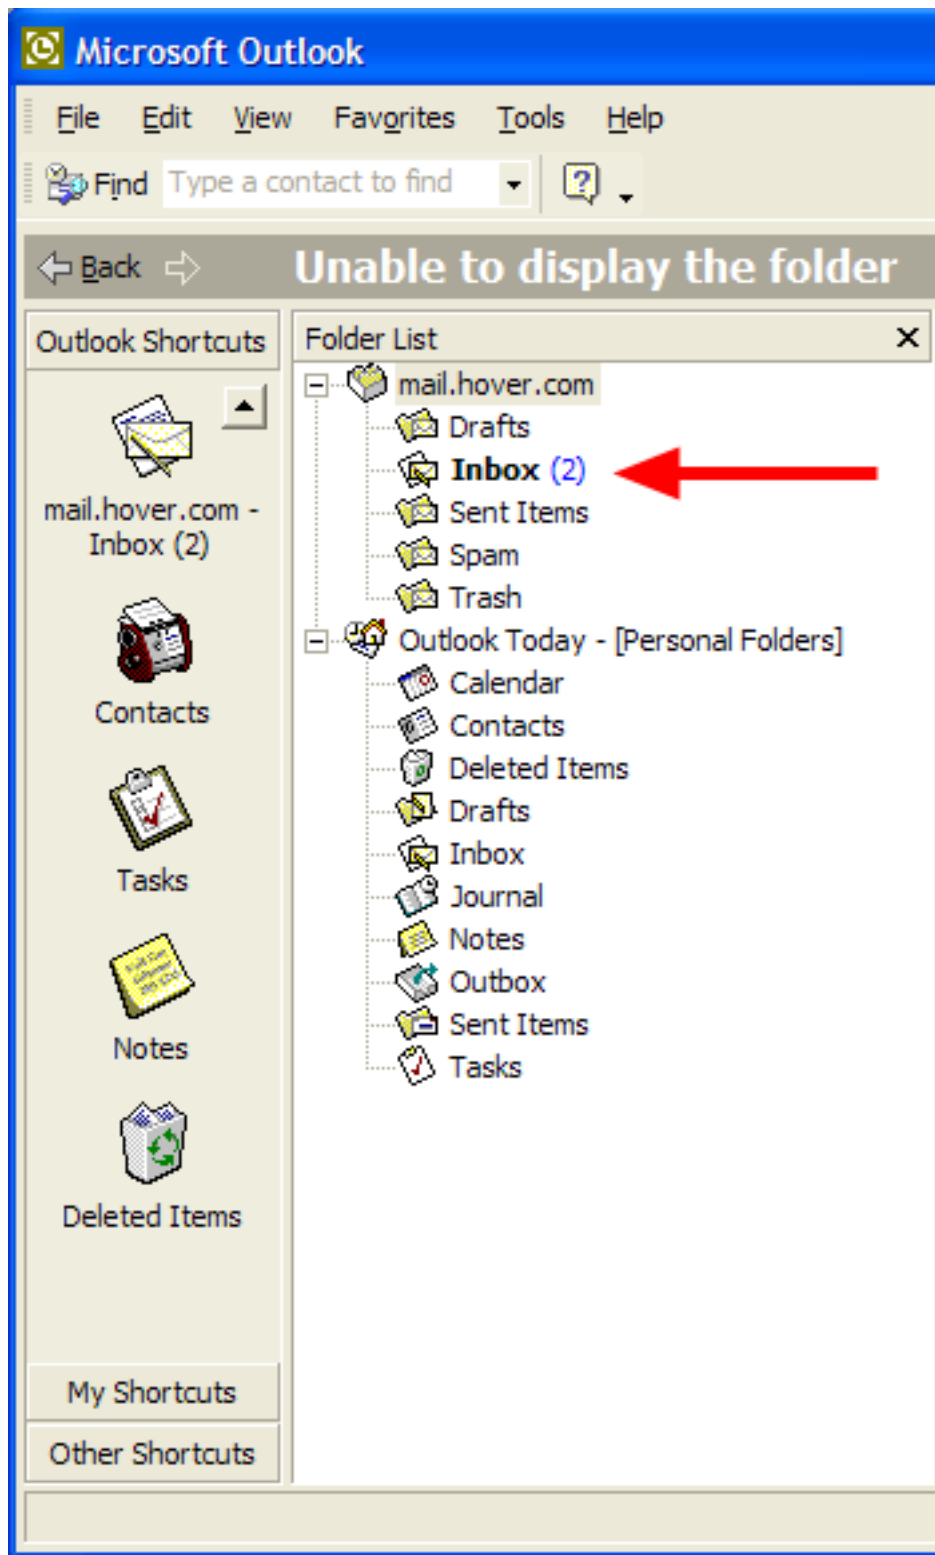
Microsoft Outlook

File Edit View Favorites Tools Help

Find Type a contact to find

Back Unable to display the folder

Outlook Shortcuts

mail.hover.com - Inbox (2)

Contacts

Tasks

Notes

Deleted Items

My Shortcuts

Other Shortcuts

Folder List

mail.hover.com
Drafts
Inbox (2)
Sent Items
Spam
Trash
Outlook Today - [Personal Folders]
Calendar
Contacts
Deleted Items
Drafts
Inbox
Journal
Notes
Outbox
Sent Items
Tasks